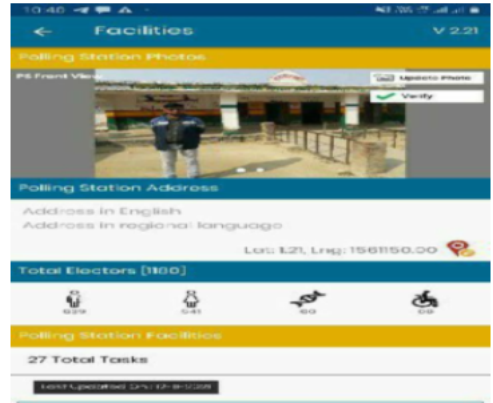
10:46

Facilities

V 2.21

Polling Station Photos

PS Front View

Update Photo

Verify

Polling Station Address

Address in English

Address in regional language

Lat: 1.21, Lng: 1561150.50

Total Electors [1180]

629

541

50

09

Polling Station Facilities

27 Total Tasks

Last Updated On: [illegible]